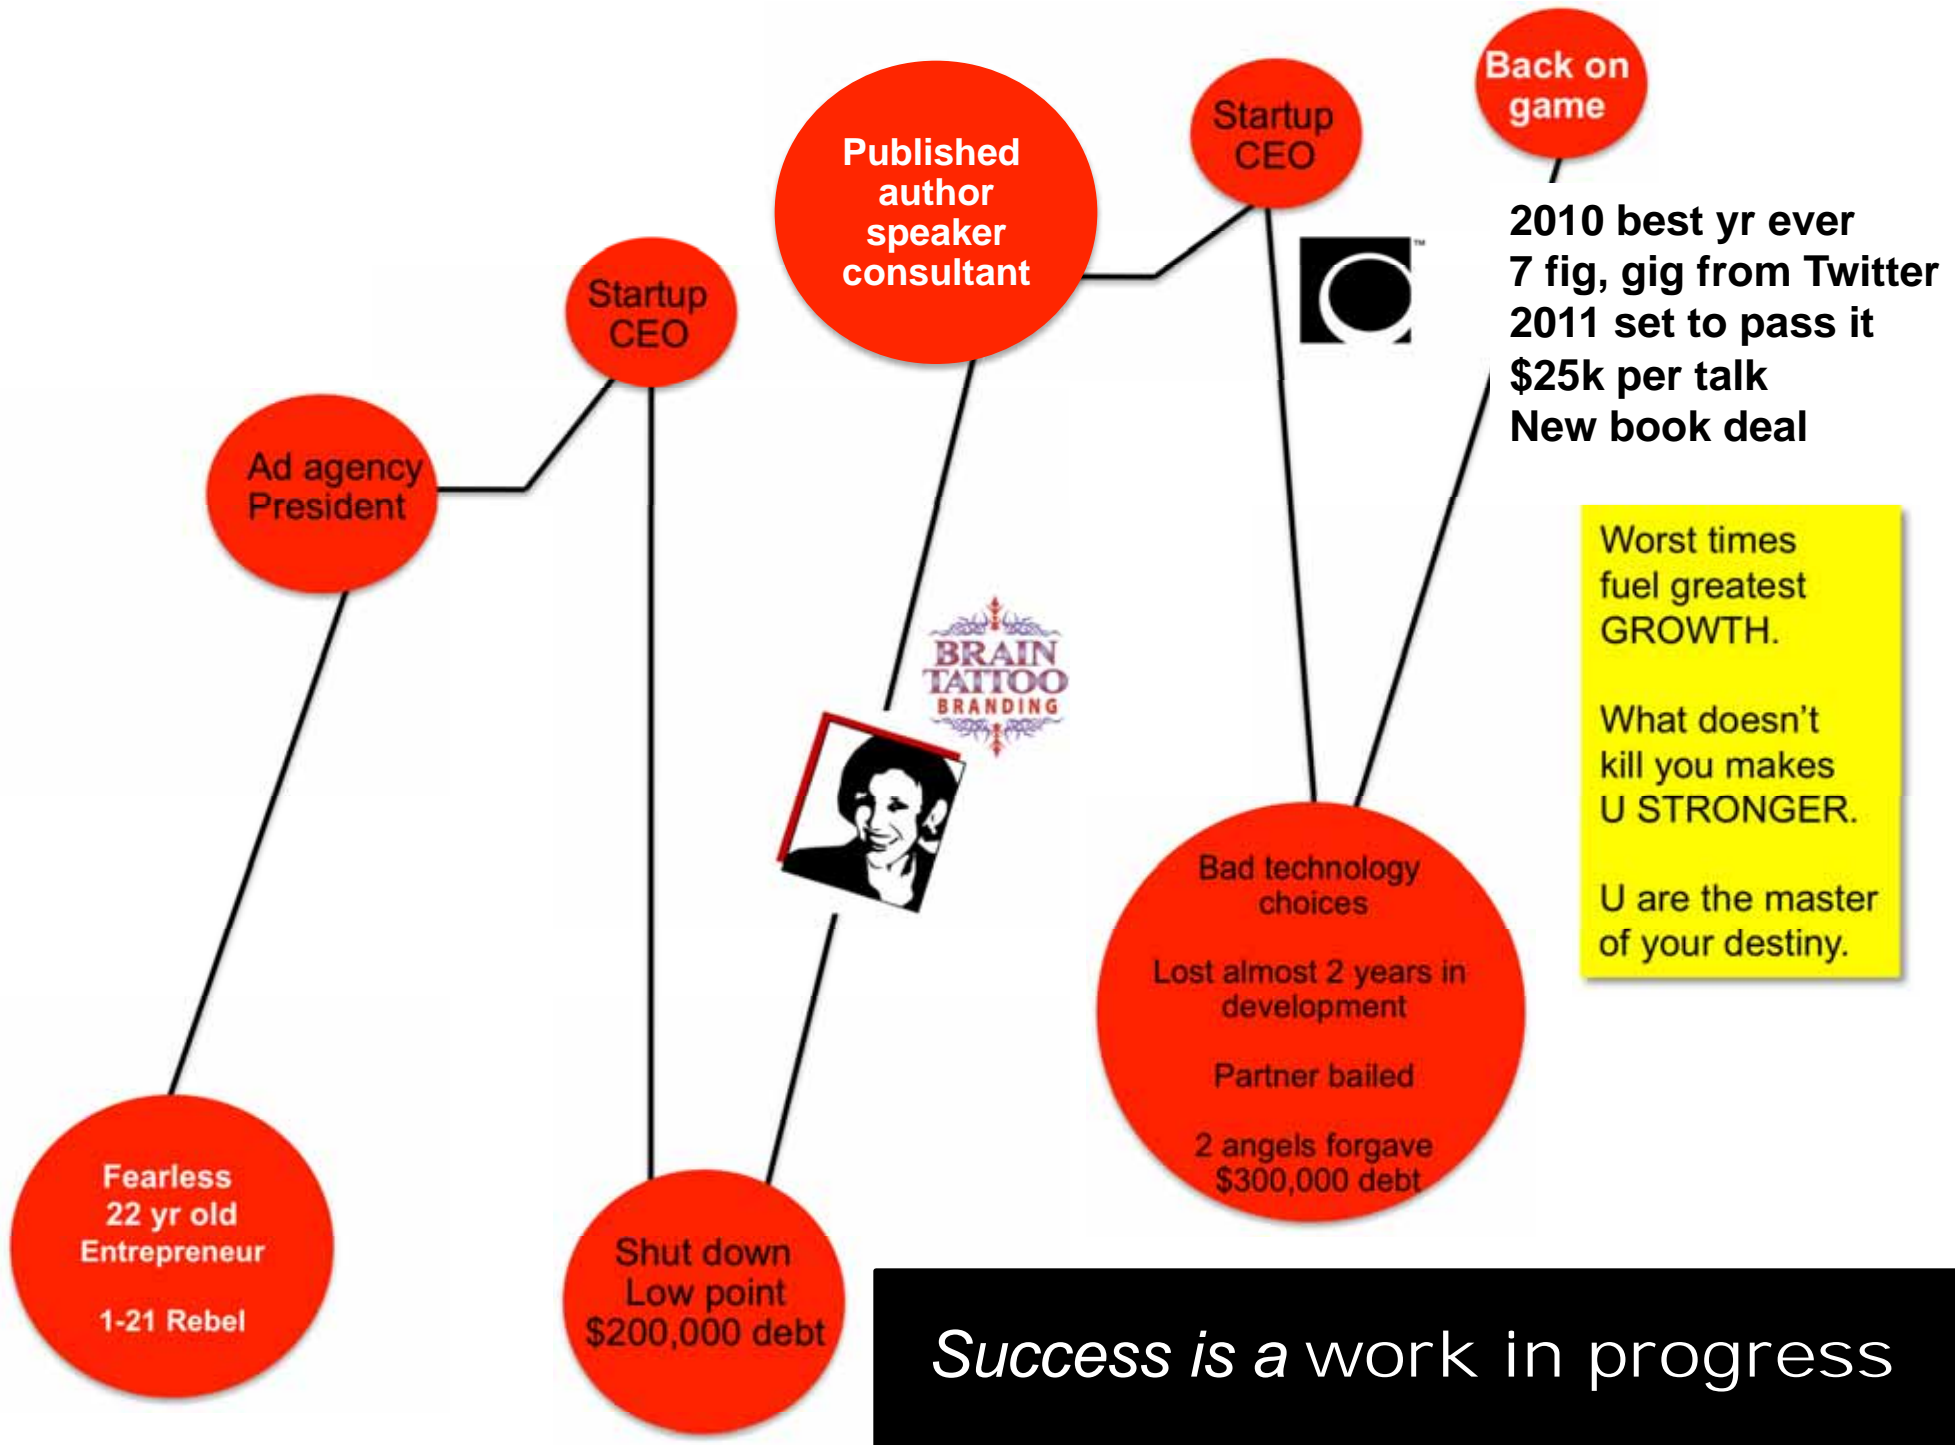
Fearless 22 yr old Entrepreneur

1-21 Rebel

Ad agency President

Startup CEO

Shut down Low point $200,000 debt

Published author speaker consultant

BRAIN TATTOO BRANDING

Startup CEO

Bad technology choices

Lost almost 2 years in development

Partner bailed

2 angels forgave $300,000 debt

Back on game

2010 best yr ever
7 fig, gig from Twitter
2011 set to pass it
$25k per talk
New book deal

Worst times fuel greatest GROWTH.

What doesn't kill you makes U STRONGER.

U are the master of your destiny.

Success is a work in progress